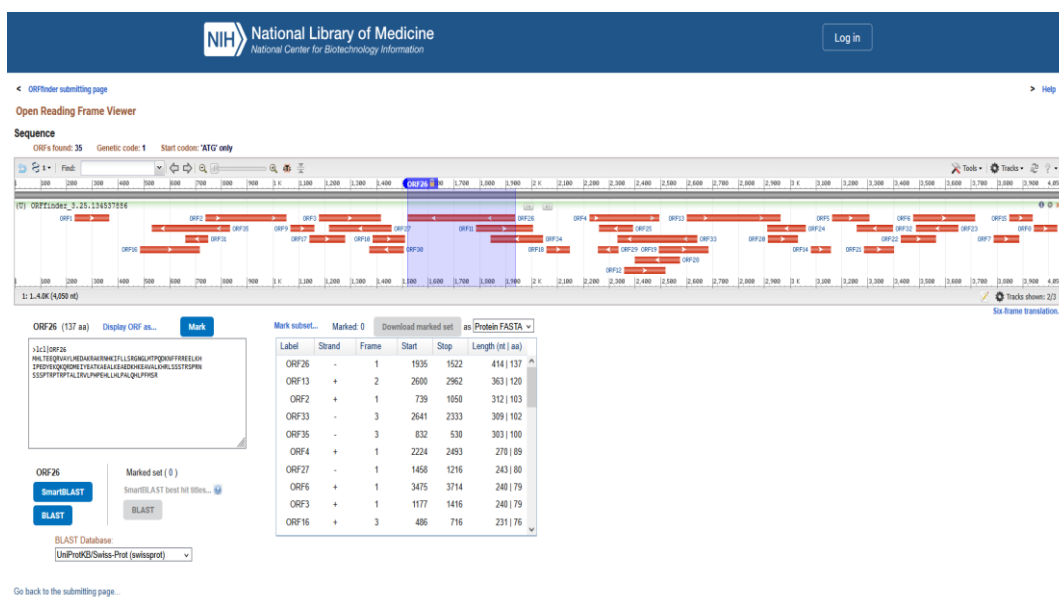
NIH National Library of Medicine
National Center for Biotechnology Information

Log in

< ORFfinder submitting page

> Help

Open Reading Frame Viewer

Sequence

ORFs found: 35 Genetic code: 1 Start codon: 'ATG' only

Find:

Tools Tracks

100 200 300 400 500 600 700 800 900 1 K 1,100 1,200 1,300 1,400 ORF26 1,700 1,800 1,900 2 K 2,100 2,200 2,300 2,400 2,500 2,600 2,700 2,800 2,900 3 K 3,100 3,200 3,300 3,400 3,500 3,600 3,700 3,800 3,900 4,05

(U) ORFfinder_3.25.134537886

ORF1 ORF2 ORF3 ORF26 ORF4 ORF13 ORF5 ORF6 ORF15
ORF35 ORF9 ORF27 ORF11 ORF25 ORF24 ORF32 ORF23 ORF8
ORF31 ORF17 ORF10 ORF34 ORF33 ORF28 ORF22 ORF7
ORF16 ORF30 ORF18 ORF29 ORF19 ORF14 ORF21
ORF20
ORF12

100 200 300 400 500 600 700 800 900 1 K 1,100 1,200 1,300 1,400 1,500 1,600 1,700 1,800 1,900 2 K 2,100 2,200 2,300 2,400 2,500 2,600 2,700 2,800 2,900 3 K 3,100 3,200 3,300 3,400 3,500 3,600 3,700 3,800 3,900 4,05

1: 1..4.0K (4,050 nt)

Tracks shown: 2/3

Six-frame translation

ORF26 (137 aa) Display ORF as... Mark

>lcl|ORF26
MHLTEEQRVAYLMEDAKRAKRNHKIFLLSRGNGLHTPQDKNFFRREELKH
IPEDYEKQKQRDMEIYEATKAEALKEAEDEHKEAVALKHRLSSSTRSPRN
SSSPTRPTRPTALIRVLPNPEHLLHLPALQHLPFMSR

ORF26

SmartBLAST

BLAST

Marked set ( 0 )

SmartBLAST best hit titles...

BLAST

BLAST Database:

UniProtKB/Swiss-Prot (swissprot)

Mark subset... Marked: 0 Download marked set as Protein FASTA

| Label | Strand | Frame | Start | Stop | Length (nt \| aa) |
|---|---|---|---|---|---|
| ORF26 | - | 1 | 1935 | 1522 | 414 \| 137 |
| ORF13 | + | 2 | 2600 | 2962 | 363 \| 120 |
| ORF2 | + | 1 | 739 | 1050 | 312 \| 103 |
| ORF33 | - | 3 | 2641 | 2333 | 309 \| 102 |
| ORF35 | - | 3 | 832 | 530 | 303 \| 100 |
| ORF4 | + | 1 | 2224 | 2493 | 270 \| 89 |
| ORF27 | - | 1 | 1458 | 1216 | 243 \| 80 |
| ORF6 | + | 1 | 3475 | 3714 | 240 \| 79 |
| ORF3 | + | 1 | 1177 | 1416 | 240 \| 79 |
| ORF16 | + | 3 | 486 | 716 | 231 \| 76 |

Go back to the submitting page...